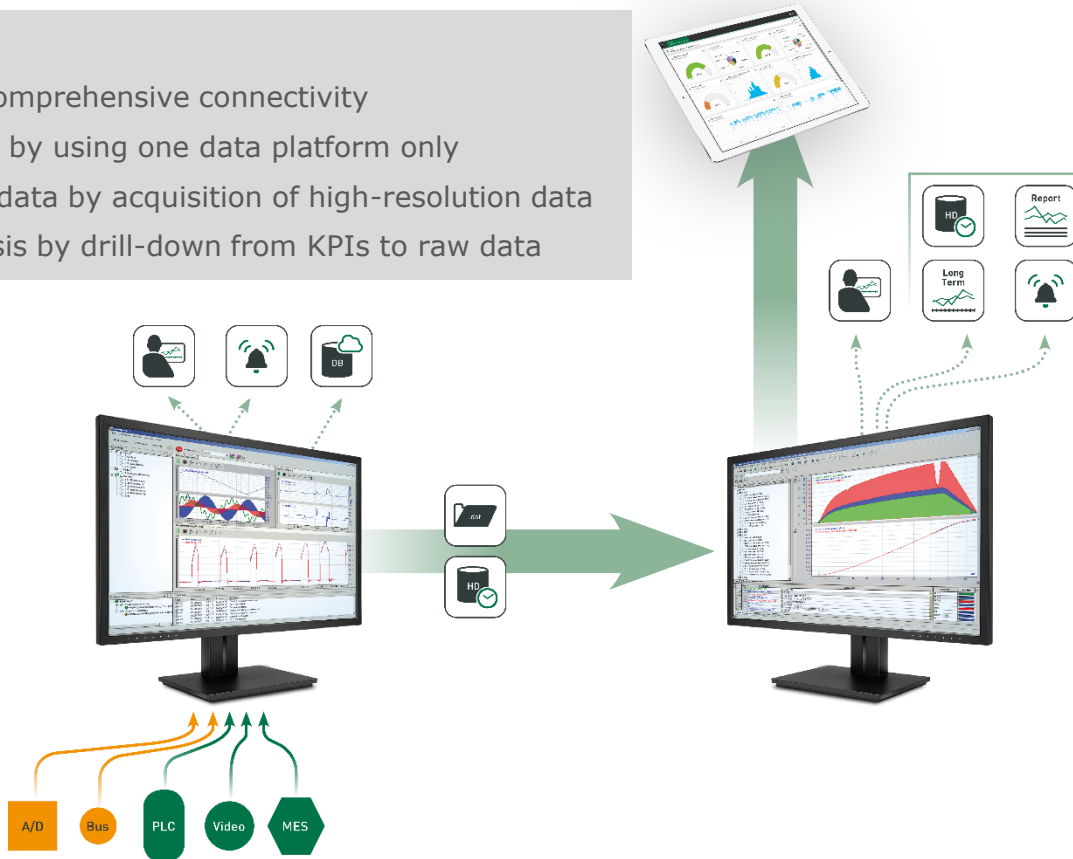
omprehensive connectivity
by using one data platform only
data by acquisition of high-resolution data
sis by drill-down from KPIs to raw data

DB

.dat

HD

HD

Report

Long Term

A/D

Bus

PLC

Video

MES